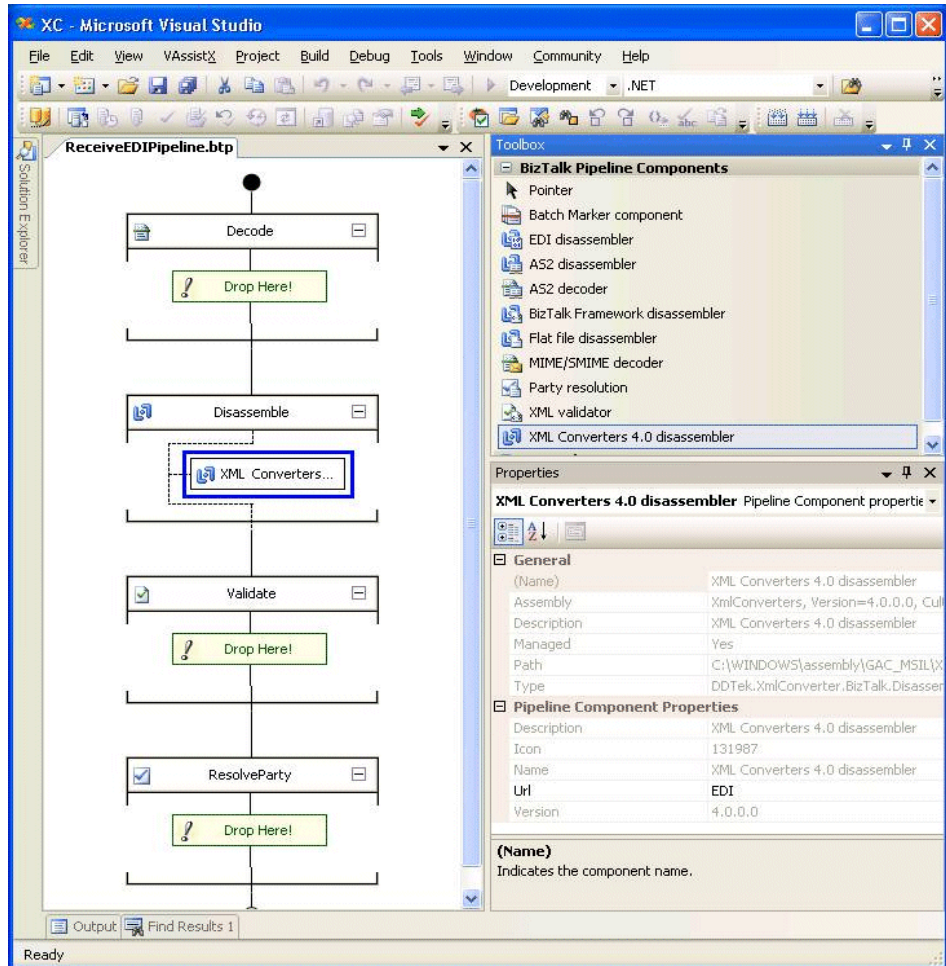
XC - Microsoft Visual Studio

File Edit View VAssistX Project Build Debug Tools Window Community Help

Development .NET

Solution Explorer

ReceiveEDIPipeline.btp

Decode

Drop Here!

Disassemble

XML Converters...

Validate

Drop Here!

ResolveParty

Drop Here!

Toolbox

BizTalk Pipeline Components

Pointer
Batch Marker component
EDI disassembler
AS2 disassembler
AS2 decoder
BizTalk Framework disassembler
Flat file disassembler
MIME/SMIME decoder
Party resolution
XML validator
XML Converters 4.0 disassembler

Properties

XML Converters 4.0 disassembler Pipeline Component propertie

| General | |
|---|---|
| (Name) | XML Converters 4.0 disassembler |
| Assembly | XmlConverters, Version=4.0.0.0, Cul |
| Description | XML Converters 4.0 disassembler |
| Managed | Yes |
| Path | C:\WINDOWS\assembly\GAC_MSIL\X |
| Type | DDTek.XmlConverter.BizTalk.Disasser |
| Pipeline Component Properties | |
| Description | XML Converters 4.0 disassembler |
| Icon | 131987 |
| Name | XML Converters 4.0 disassembler |
| Url | EDI |
| Version | 4.0.0.0 |

(Name)
Indicates the component name.

Output Find Results 1

Ready